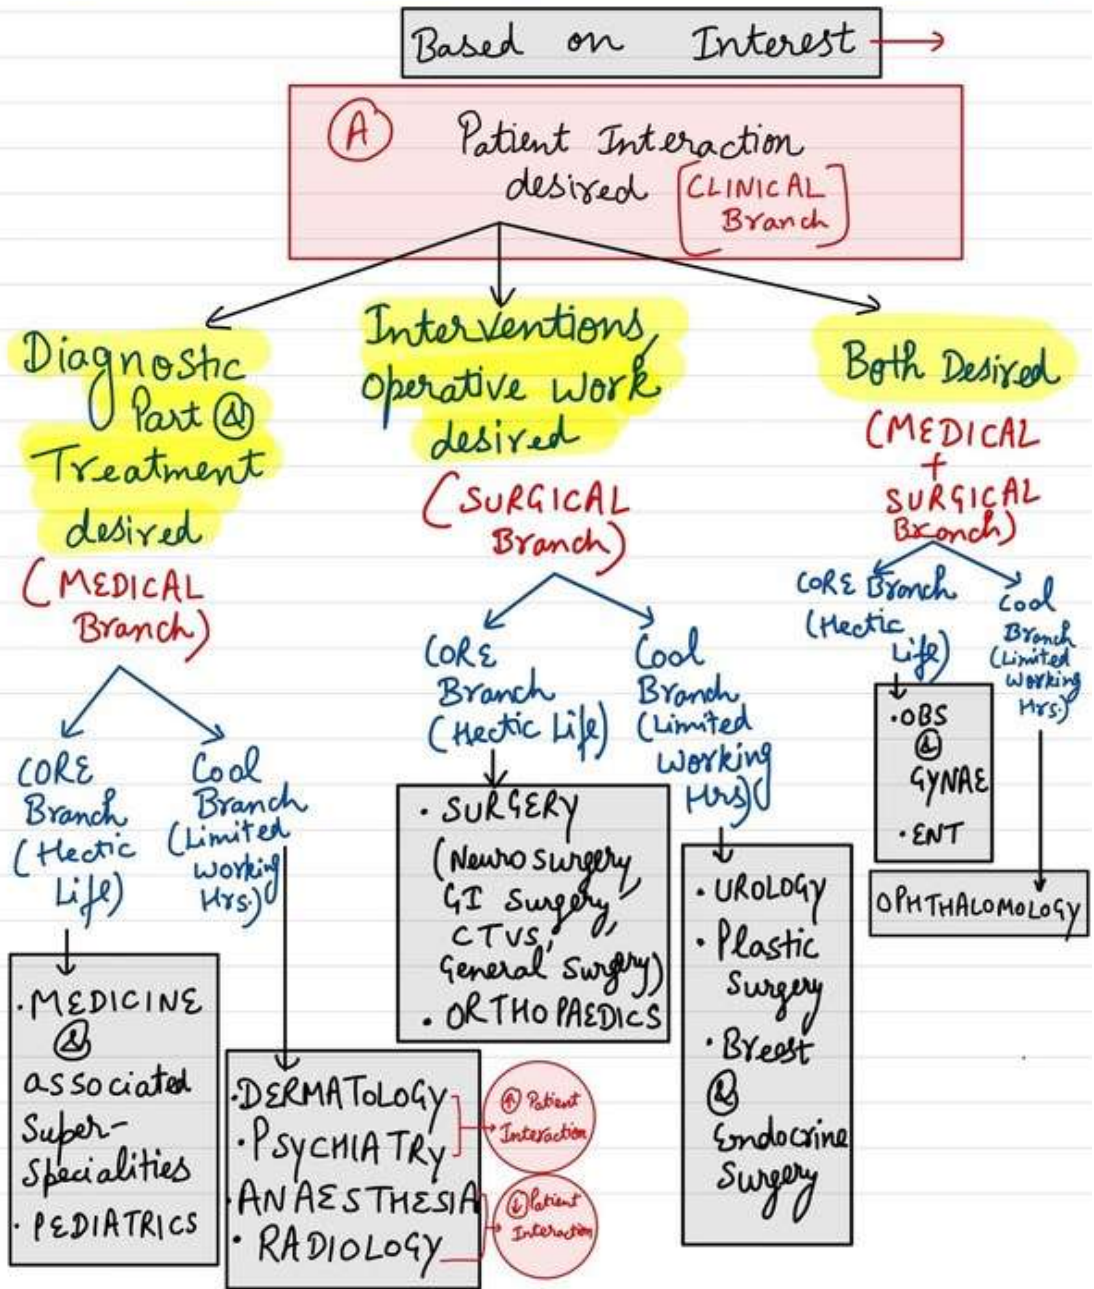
Based on Interest

(A) Patient Interaction desired [CLINICAL Branch]

Diagnostic Part & Treatment desired (MEDICAL Branch)

CORE Branch (Hectic Life)

Cool Branch (Limited working Hrs.)

· MEDICINE & associated Super-Specialities
· PEDIATRICS

· DERMATOLOGY
· PSYCHIATRY
ANAESTHESIA
· RADIOLOGY

(↑) Patient Interaction

(↓) Patient Interaction

Interventions, Operative work desired (SURGICAL Branch)

CORE Branch (Hectic Life)

Cool Branch (Limited working Hrs)

· SURGERY (Neuro surgery, GI Surgery, CTVS, General Surgery)
· ORTHOPAEDICS

· UROLOGY
· Plastic Surgery
· Breast & Endocrine Surgery

Both Desired (MEDICAL + SURGICAL Branch)

CORE Branch (Hectic Life)

Cool Branch (Limited working Hrs.)

· OBS & GYNAE
· ENT

OPHTHALOMOLOGY